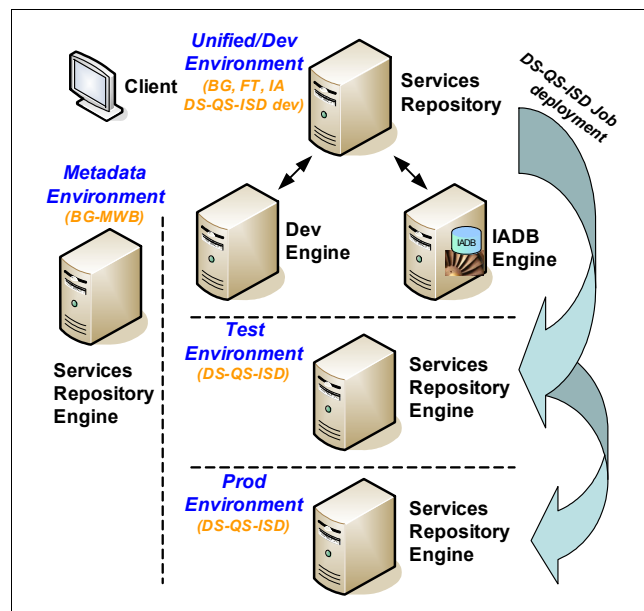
Client

Unified/Dev Environment
(BG, FT, IA DS-QS-ISD dev)

Services Repository

DS-QS-ISD Job deployment

Metadata Environment
(BG-MWB)

Dev Engine

IADB

IADB Engine

Services Repository Engine

Test Environment
(DS-QS-ISD)

Services Repository Engine

Prod Environment
(DS-QS-ISD)

Services Repository Engine